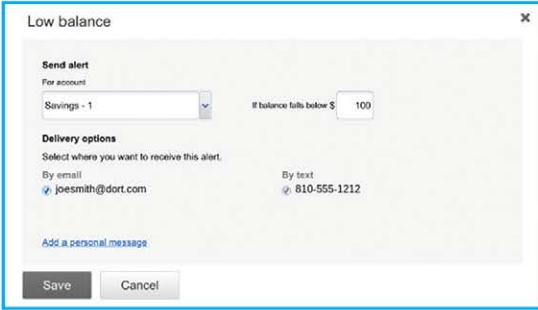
Low balance

×

Send alert

For account

Savings - 1

If balance falls below $ 100

Delivery options

Select where you want to receive this alert.

By email

joesmith@dort.com

By text

810-555-1212

Add a personal message

Save

Cancel